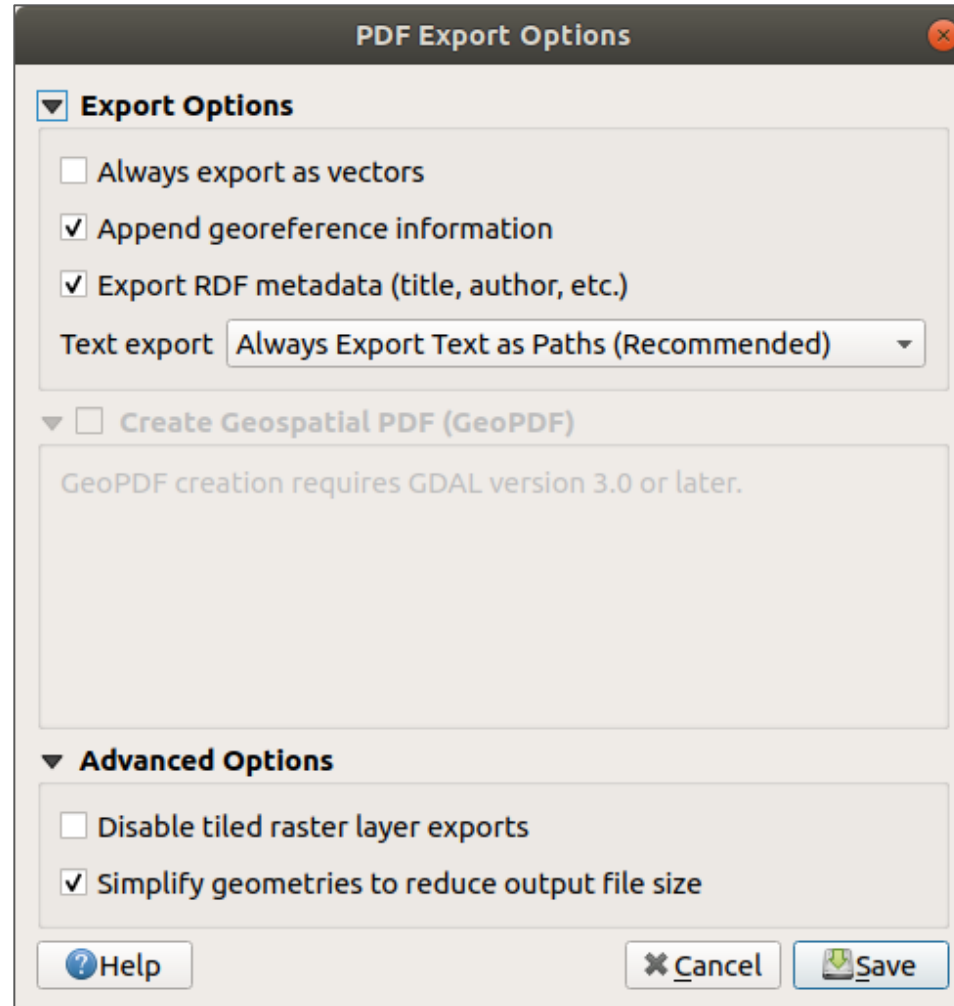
PDF Export Options

Export Options

Always export as vectors

Append georeference information

Export RDF metadata (title, author, etc.)

Text export Always Export Text as Paths (Recommended)

Create Geospatial PDF (GeoPDF)

GeoPDF creation requires GDAL version 3.0 or later.

Advanced Options

Disable tiled raster layer exports

Simplify geometries to reduce output file size

Help

Cancel

Save